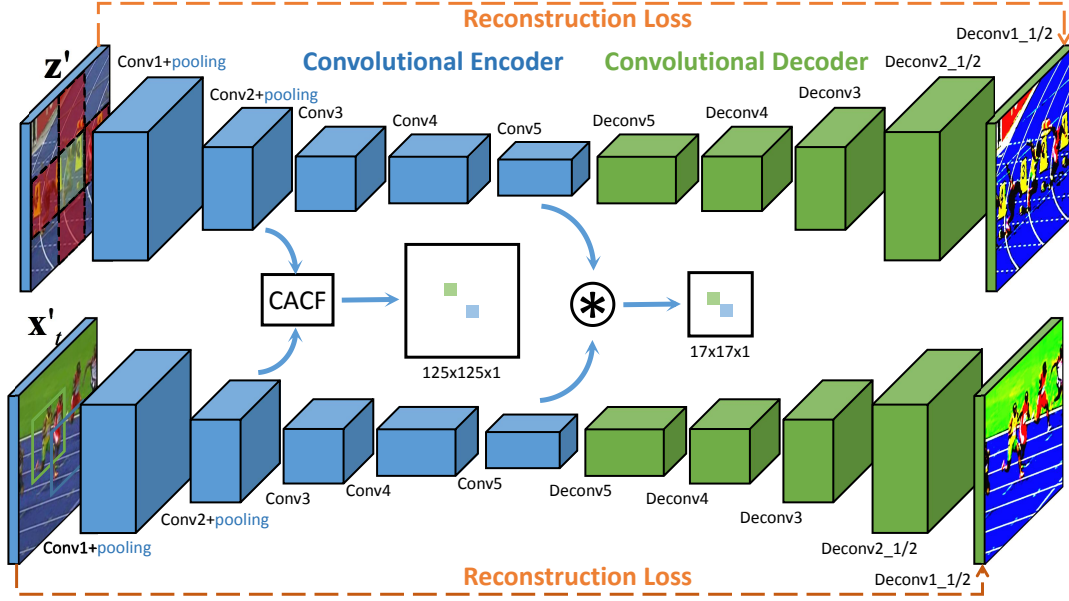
Reconstruction Loss

$\mathbf{z}'$

Conv1+pooling

Convolutional Encoder

Convolutional Decoder

Deconv1_1/2

Deconv2_1/2

Conv2+pooling

Conv3

Conv4

Conv5

Deconv5

Deconv4

Deconv3

CACF

125x125x1

$\circledast$

17x17x1

$\mathbf{x}'_t$

Conv3

Conv4

Conv5

Deconv5

Deconv4

Deconv3

Conv2+pooling

Conv1+pooling

Deconv2_1/2

Reconstruction Loss

Deconv1_1/2